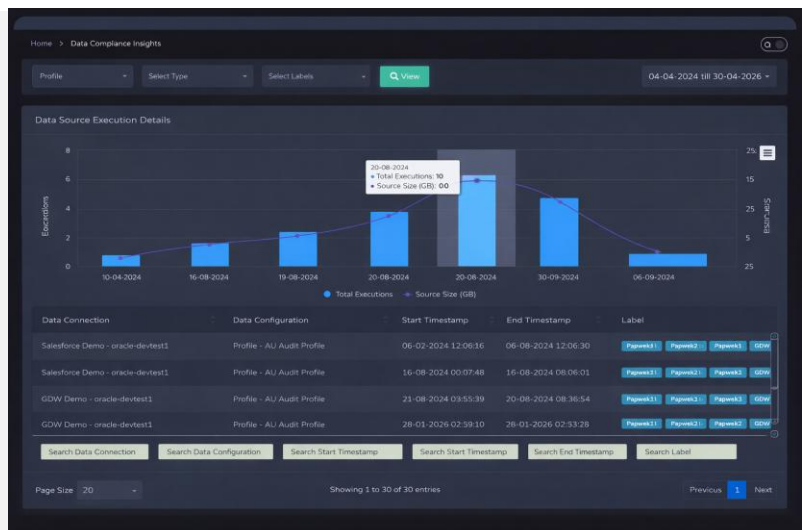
Home > Data Compliance Insights

Profile
Select Type
Select Labels
View

04-04-2024 till 30-04-2026

Data Source Execution Details

8
6
4
2
0
Executions

25
15
25
5
25
Size(GB)

20-08-2024
Total Executions: 10
Source Size (GB): 0.0

10-04-2024
16-08-2024
19-08-2024
20-08-2024
20-08-2024
30-09-2024
06-09-2024

Total Executions
Source Size (GB)

| Data Connection | Data Configuration | Start Timestamp | End Timestamp | Label |
|---|---|---|---|---|
| Salesforce Demo - oracle-devtest1 | Profile - AU Audit Profile | 06-02-2024 12:06:16 | 06-08-2024 12:06:30 | Papweek1 Papweek2 Papweek1 GDW |
| Salesforce Demo - oracle-devtest1 | Profile - AU Audit Profile | 16-08-2024 00:07:48 | 16-08-2024 08:06:01 | Papweek1 Papweek2 Papweek2 GDW |
| GDW Demo - oracle-devtest1 | Profile - AU Audit Profile | 21-08-2024 03:55:39 | 20-08-2024 08:36:54 | Papweek1 Papweek2 Papweek2 GDW |
| GDW Demo - oracle-devtest1 | Profile - AU Audit Profile | 28-01-2026 02:59:10 | 28-01-2026 02:53:28 | Papweek1 Papweek2 Papweek2 GDW |

Search Data Connection
Search Data Configuration
Search Start Timestamp
Search Start Timestamp
Search End Timestamp
Search Label

Page Size 20
Showing 1 to 30 of 30 entries
Previous 1 Next